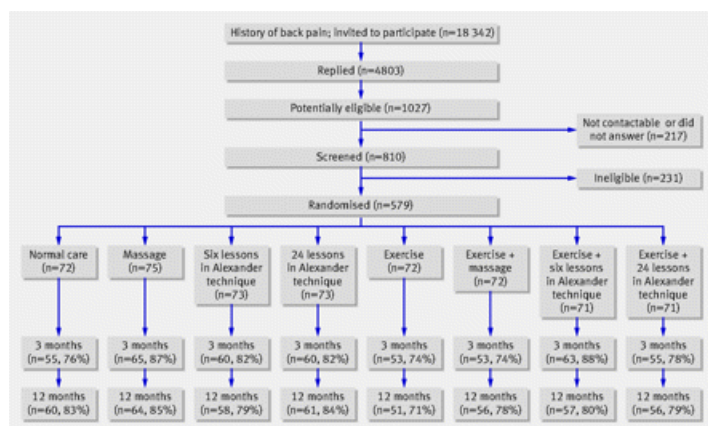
History of back pain; invited to participate (n=18 342)

Replied (n=4803)

Potentially eligible (n=1027)

Not contactable or did not answer (n=217)

Screened (n=810)

Ineligible (n=231)

Randomised (n=579)

Normal care (n=72)

3 months (n=55, 76%)

12 months (n=60, 83%)

Massage (n=75)

3 months (n=65, 87%)

12 months (n=64, 85%)

Six lessons in Alexander technique (n=73)

3 months (n=60, 82%)

12 months (n=58, 79%)

24 lessons in Alexander technique (n=73)

3 months (n=60, 82%)

12 months (n=61, 84%)

Exercise (n=72)

3 months (n=53, 74%)

12 months (n=51, 71%)

Exercise + massage (n=72)

3 months (n=53, 74%)

12 months (n=56, 78%)

Exercise + six lessons in Alexander technique (n=71)

3 months (n=63, 88%)

12 months (n=57, 80%)

Exercise + 24 lessons in Alexander technique (n=71)

3 months (n=55, 78%)

12 months (n=56, 79%)